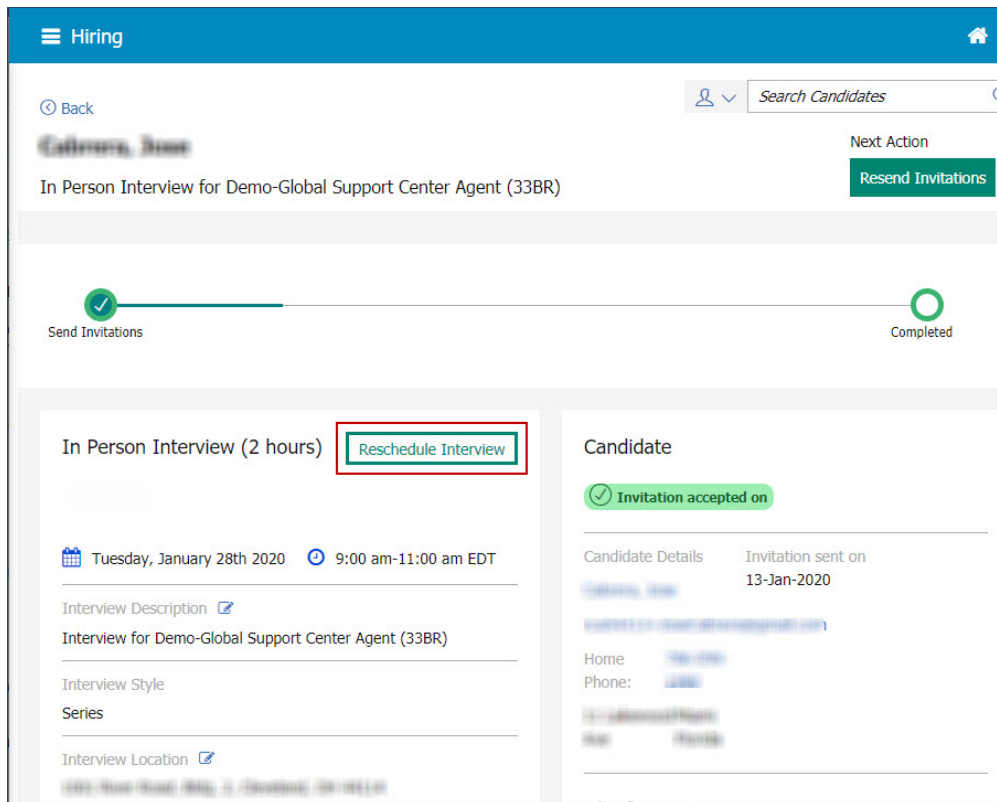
Hiring

Back

Search Candidates

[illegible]

Next Action

Resend Invitations

In Person Interview for Demo-Global Support Center Agent (33BR)

Send Invitations

Completed

In Person Interview (2 hours)

Reschedule Interview

Candidate

Invitation accepted on

Tuesday, January 28th 2020

9:00 am-11:00 am EDT

Candidate Details

Invitation sent on

13-Jan-2020

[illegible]

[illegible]

Interview Description

Interview for Demo-Global Support Center Agent (33BR)

Home Phone:

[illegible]

Interview Style

Series

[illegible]

Interview Location

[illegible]